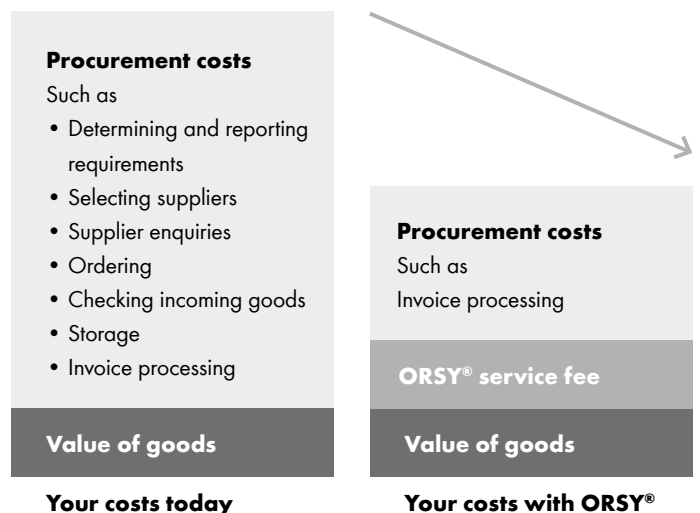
**Procurement costs**
Such as
- Determining and reporting requirements
- Selecting suppliers
- Supplier enquiries
- Ordering
- Checking incoming goods
- Storage
- Invoice processing

**Value of goods**

**Your costs today**

**Procurement costs**
Such as
Invoice processing

**ORSY® service fee**

**Value of goods**

**Your costs with ORSY®**